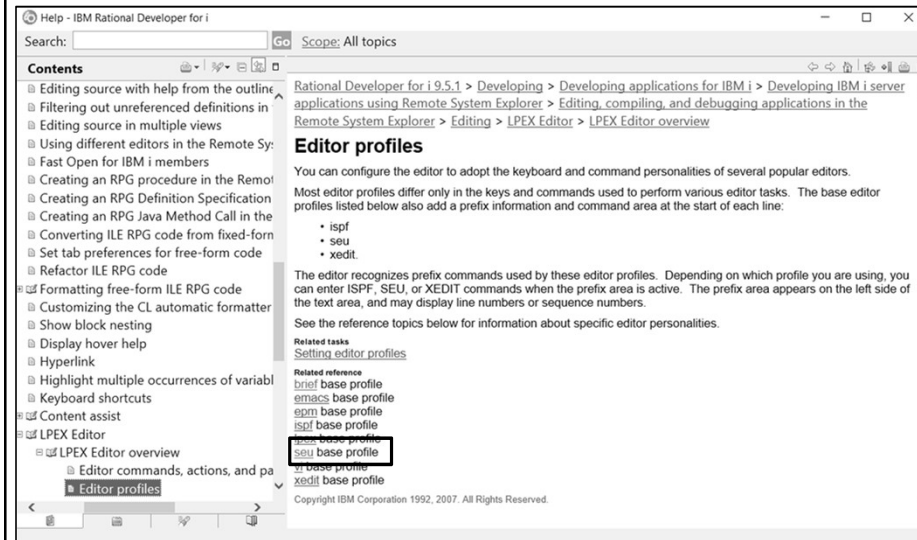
Help - IBM Rational Developer for i

Search: Go Scope: All topics

Contents

Editing source with help from the outline
Filtering out unreferenced definitions in
Editing source in multiple views
Using different editors in the Remote Sy:
Fast Open for IBM i members
Creating an RPG procedure in the Remot
Creating an RPG Definition Specification
Creating an RPG Java Method Call in the
Converting ILE RPG code from fixed-forn
Set tab preferences for free-form code
Refactor ILE RPG code
Formatting free-form ILE RPG code
Customizing the CL automatic formatter
Show block nesting
Display hover help
Hyperlink
Highlight multiple occurrences of variabl
Keyboard shortcuts
Content assist
LPEX Editor
LPEX Editor overview
Editor commands, actions, and pa
Editor profiles

Rational Developer for i 9.5.1 > Developing > Developing applications for IBM i > Developing IBM i server applications using Remote System Explorer > Editing, compiling, and debugging applications in the Remote System Explorer > Editing > LPEX Editor > LPEX Editor overview

Editor profiles

You can configure the editor to adopt the keyboard and command personalities of several popular editors.

Most editor profiles differ only in the keys and commands used to perform various editor tasks. The base editor profiles listed below also add a prefix information and command area at the start of each line:

- ispf
- seu
- xedit.

The editor recognizes prefix commands used by these editor profiles. Depending on which profile you are using, you can enter ISPF, SEU, or XEDIT commands when the prefix area is active. The prefix area appears on the left side of the text area, and may display line numbers or sequence numbers.

See the reference topics below for information about specific editor personalities.

Related tasks
Setting editor profiles

Related reference
brief base profile
emacs base profile
epm base profile
ispf base profile
lpex base profile
seu base profile
vi base profile
xedit base profile

Copyright IBM Corporation 1992, 2007. All Rights Reserved.